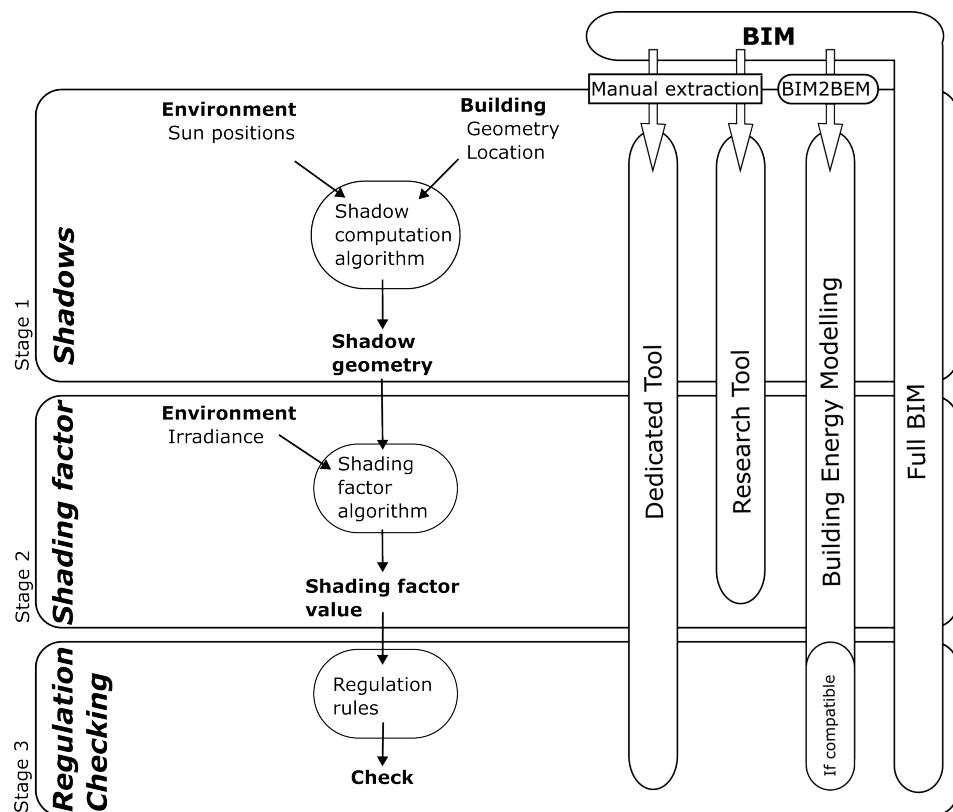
BIM

Manual extraction

BIM2BEM

Stage 1

Shadows

Environment
Sun positions

Building
Geometry
Location

Shadow computation algorithm

Shadow geometry

Stage 2

Shading factor

Environment
Irradiance

Shading factor algorithm

Shading factor value

Stage 3

Regulation Checking

Regulation rules

Check

Dedicated Tool

Research Tool

Building Energy Modelling

If compatible

Full BIM